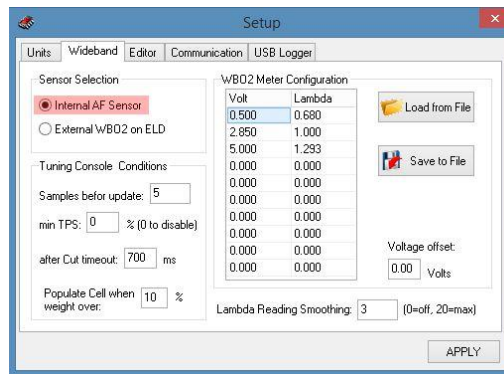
Setup

Units | Wideband | Editor | Communication | USB Logger

Sensor Selection

Internal AF Sensor

External WBO2 on ELD

Tuning Console Conditions

Samples befor update: 5

min TPS: 0 % (0 to disable)

after Cut timeout: 700 ms

Populate Cell when weight over: 10 %

WBO2 Meter Configuration

| Volt | Lambda |
|---|---|
| 0.500 | 0.680 |
| 2.850 | 1.000 |
| 5.000 | 1.293 |
| 0.000 | 0.000 |
| 0.000 | 0.000 |
| 0.000 | 0.000 |
| 0.000 | 0.000 |
| 0.000 | 0.000 |
| 0.000 | 0.000 |
| 0.000 | 0.000 |

Load from File

Save to File

Voltage offset:

0.00 Volts

Lambda Reading Smoothing: 3 (0=off, 20=max)

APPLY